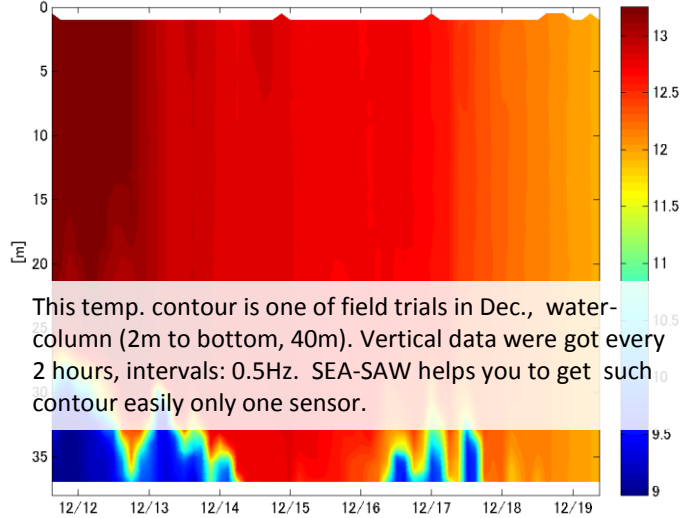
0
5
10
15
[m]
20
25
30
35
12/12 12/13 12/14 12/15 12/16 12/17 12/18 12/19

13
12.5
12
11.5
11
10.5
10
9.5
9

This temp. contour is one of field trials in Dec., water-column (2m to bottom, 40m). Vertical data were got every 2 hours, intervals: 0.5Hz. SEA-SAW helps you to get such contour easily only one sensor.